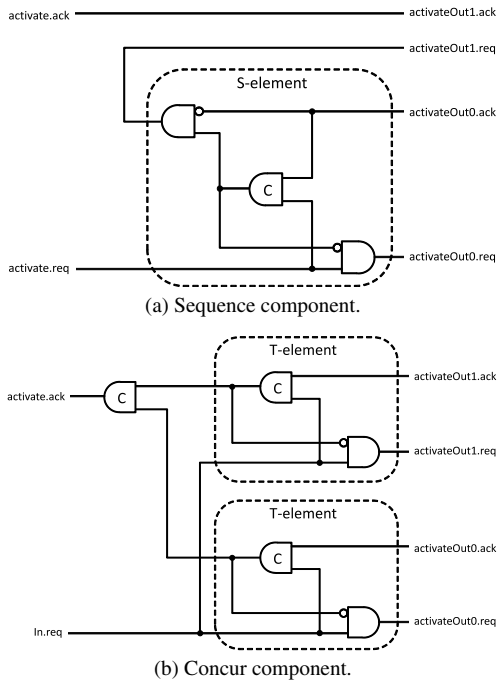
activate.ack

activateOut1.ack

activateOut1.req

S-element

activateOut0.ack

C

activate.req

activateOut0.req

(a) Sequence component.

T-element

activate.ack

C

C

activateOut1.ack

activateOut1.req

T-element

C

activateOut0.ack

In.req

activateOut0.req

(b) Concur component.